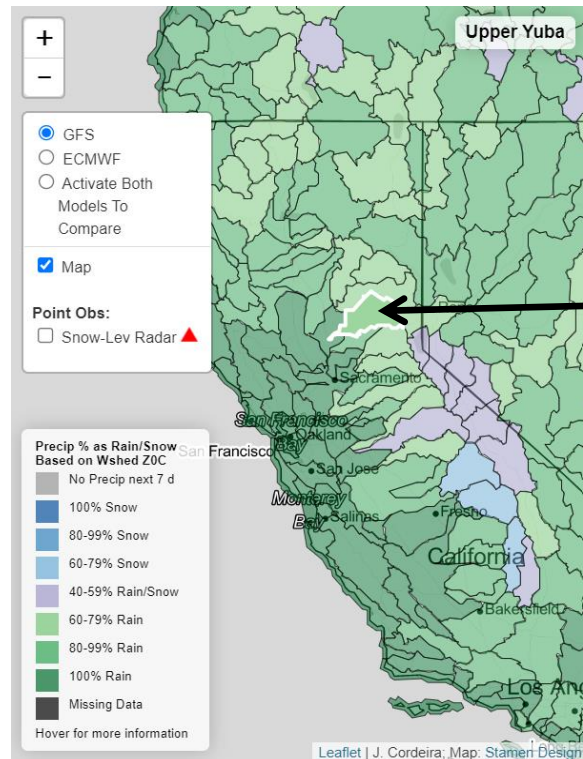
+
−

Upper Yuba

GFS
ECMWF
Activate Both Models To Compare

Map

Point Obs:
Snow-Lev Radar

Sacramento
San Francisco
Oakland
San Francisco Bay
San Jose
Monterey Bay
Salinas
Fresno
California
Bakersfield
Los An

Precip % as Rain/Snow Based on Wshed Z0C
No Precip next 7 d
100% Snow
80-99% Snow
60-79% Snow
40-59% Rain/Snow
60-79% Rain
80-99% Rain
100% Rain
Missing Data
Hover for more information

Leaflet | J. Cordeira; Map: Stamen Design